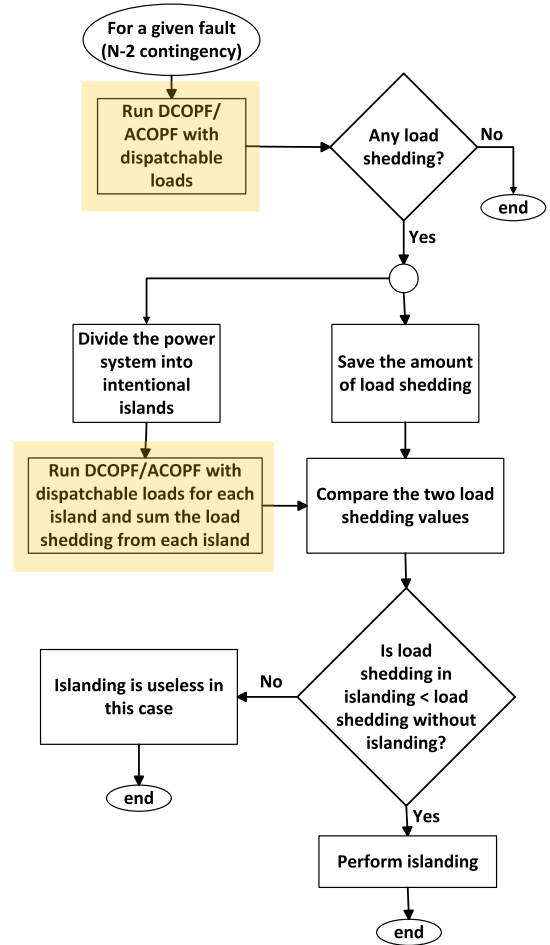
For a given fault (N-2 contingency)

Run DCOPF/ ACOPF with dispatchable loads

Any load shedding?

No

end

Yes

Divide the power system into intentional islands

Save the amount of load shedding

Run DCOPF/ACOPF with dispatchable loads for each island and sum the load shedding from each island

Compare the two load shedding values

Is load shedding in islanding < load shedding without islanding?

No

Islanding is useless in this case

end

Yes

Perform islanding

end